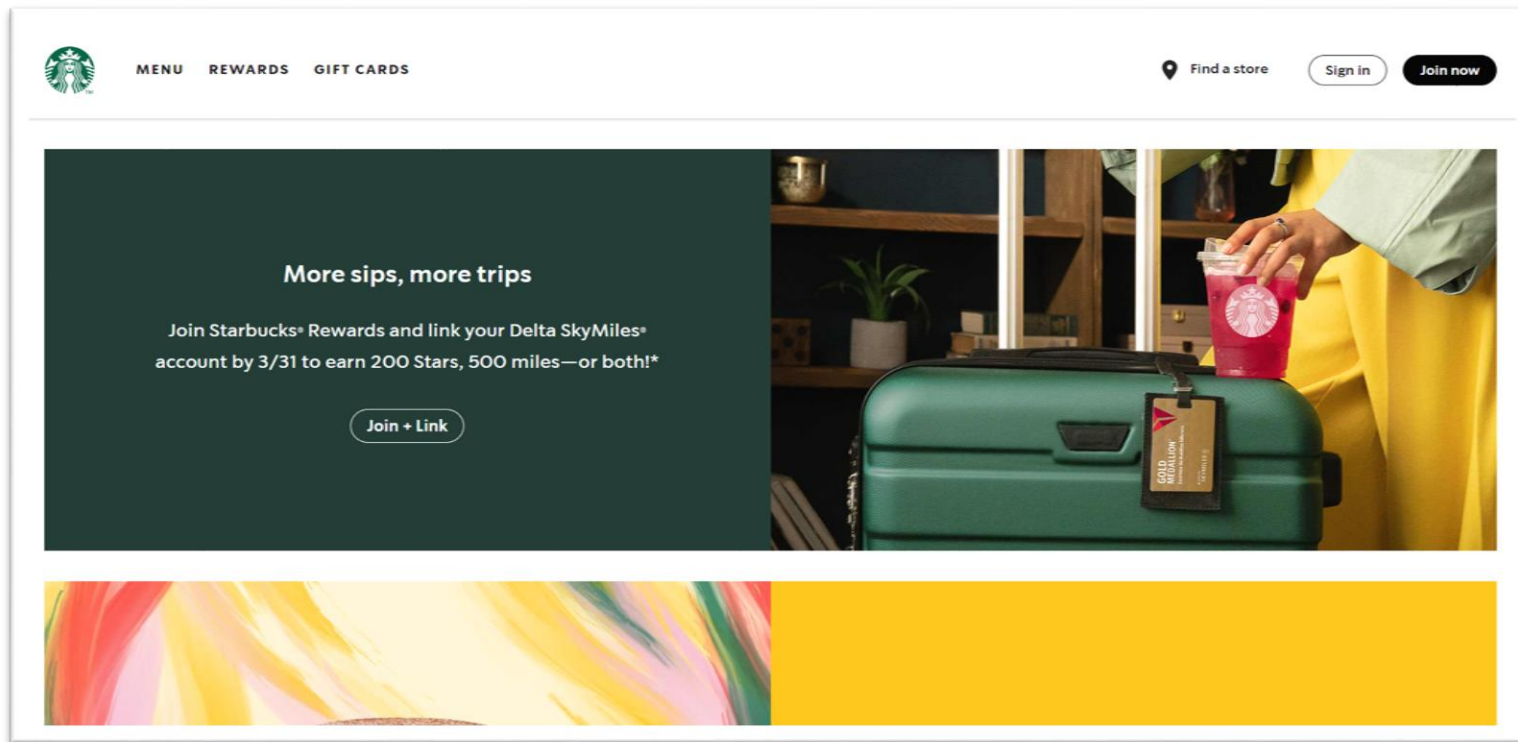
MENU REWARDS GIFT CARDS

Find a store Sign in Join now

More sips, more trips

Join Starbucks® Rewards and link your Delta SkyMiles® account by 3/31 to earn 200 Stars, 500 miles—or both!*

Join + Link

GOLD MEDALLION